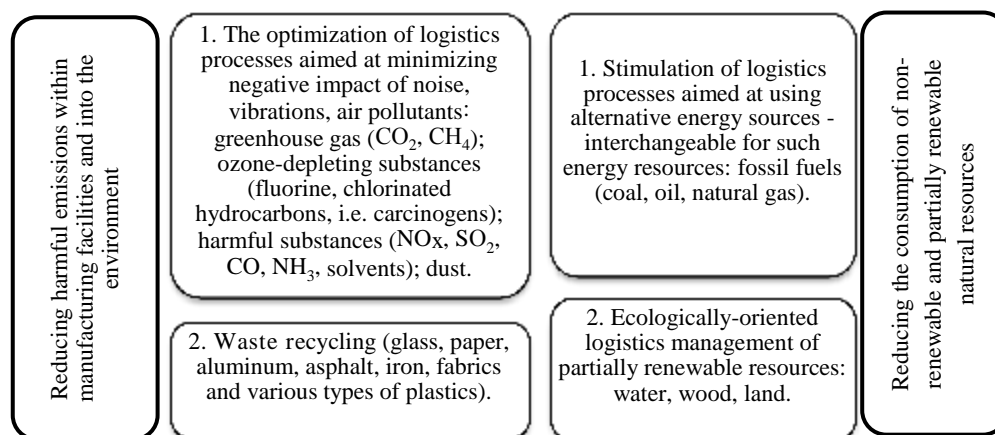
Reducing harmful emissions within manufacturing facilities and into the environment

1. The optimization of logistics processes aimed at minimizing negative impact of noise, vibrations, air pollutants: greenhouse gas ($CO_2$, $CH_4$); ozone-depleting substances (fluorine, chlorinated hydrocarbons, i.e. carcinogens); harmful substances (NOx, $SO_2$, CO, $NH_3$, solvents); dust.

2. Waste recycling (glass, paper, aluminum, asphalt, iron, fabrics and various types of plastics).

1. Stimulation of logistics processes aimed at using alternative energy sources - interchangeable for such energy resources: fossil fuels (coal, oil, natural gas).

2. Ecologically-oriented logistics management of partially renewable resources: water, wood, land.

Reducing the consumption of non-renewable and partially renewable natural resources